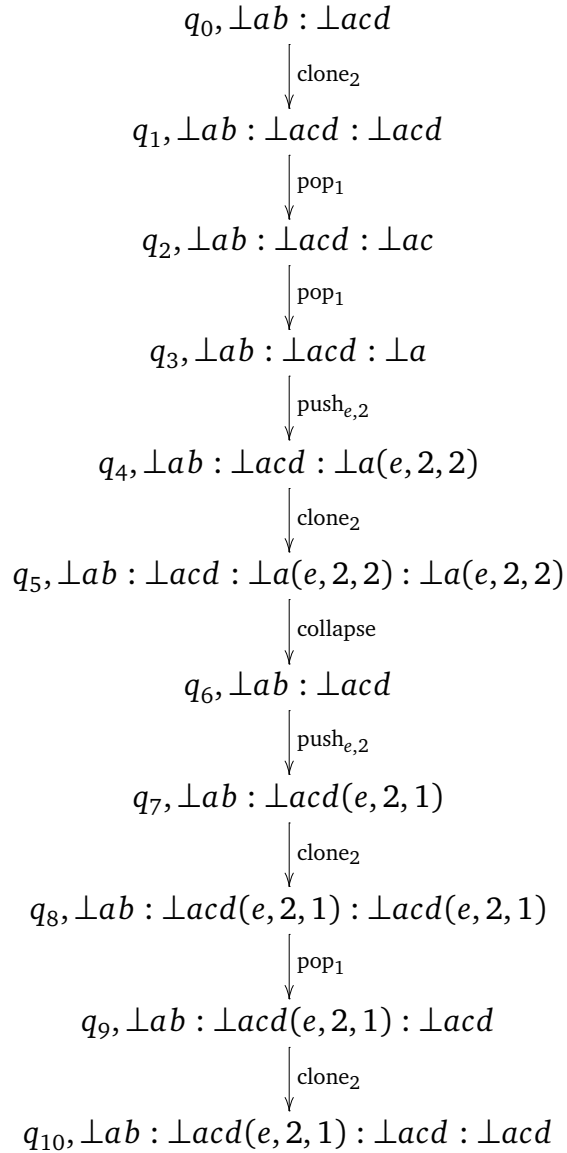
$q_0, \bot ab : \bot acd$

$\text{clone}_2$

$q_1, \bot ab : \bot acd : \bot acd$

$\text{pop}_1$

$q_2, \bot ab : \bot acd : \bot ac$

$\text{pop}_1$

$q_3, \bot ab : \bot acd : \bot a$

$\text{push}_{e,2}$

$q_4, \bot ab : \bot acd : \bot a(e,2,2)$

$\text{clone}_2$

$q_5, \bot ab : \bot acd : \bot a(e,2,2) : \bot a(e,2,2)$

collapse

$q_6, \bot ab : \bot acd$

$\text{push}_{e,2}$

$q_7, \bot ab : \bot acd(e,2,1)$

$\text{clone}_2$

$q_8, \bot ab : \bot acd(e,2,1) : \bot acd(e,2,1)$

$\text{pop}_1$

$q_9, \bot ab : \bot acd(e,2,1) : \bot acd$

$\text{clone}_2$

$q_{10}, \bot ab : \bot acd(e,2,1) : \bot acd : \bot acd$